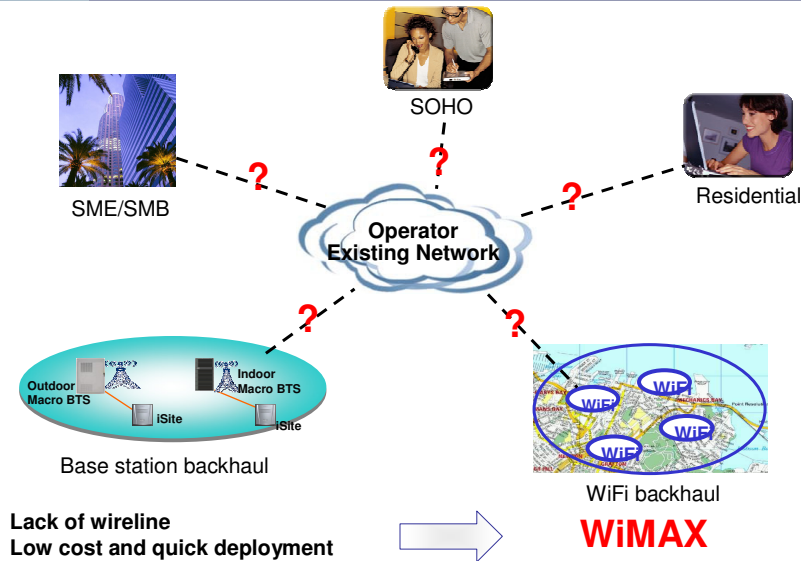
SOHO

SME/SMB

Residential

?

?

?

Operator Existing Network

?

?

Outdoor Macro BTS

Indoor Macro BTS

iSite

iSite

Base station backhaul

WiFi

WiFi

WiFi

WiFi

WiFi backhaul

Lack of wireline
Low cost and quick deployment

WiMAX